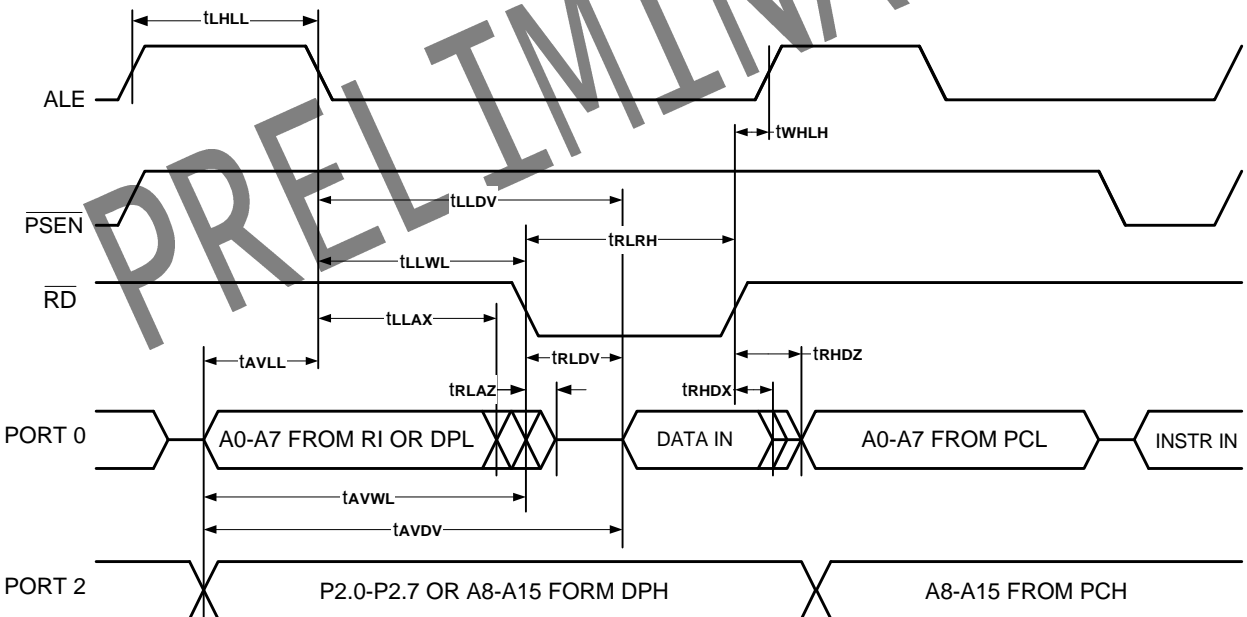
tLHLL
ALE
tWHLH
$\overline{PSEN}$
tLLDV
tRLRH
tLLWL
$\overline{RD}$
tLLAX
tAVLL
tRLDV
tRHDZ
tRLAZ
tRHDX
PORT 0
A0-A7 FROM RI OR DPL
DATA IN
A0-A7 FROM PCL
INSTR IN
tAVWL
tAVDV
PORT 2
P2.0-P2.7 OR A8-A15 FORM DPH
A8-A15 FROM PCH
PRELIMIN